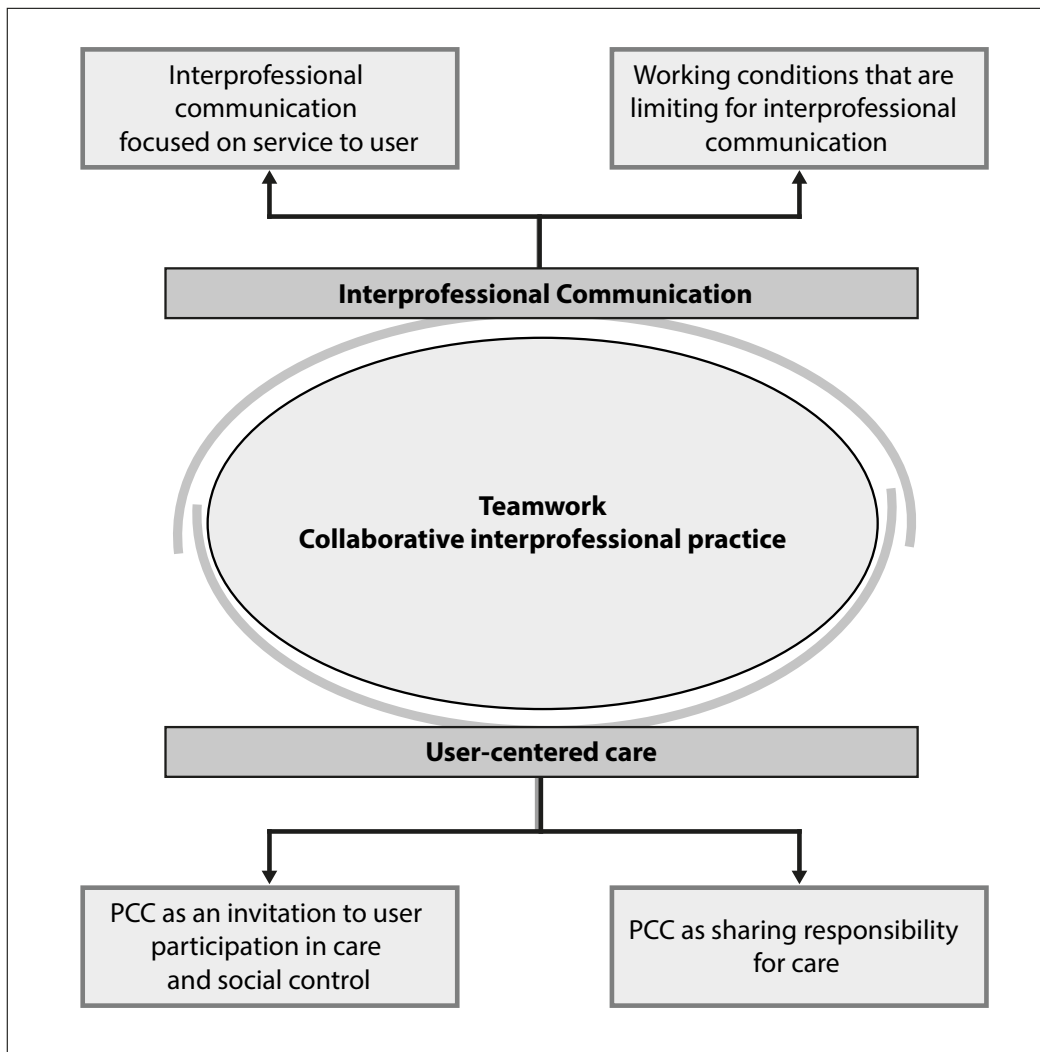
Interprofessional communication focused on service to user

Working conditions that are limiting for interprofessional communication

Interprofessional Communication

Teamwork
Collaborative interprofessional practice

User-centered care

PCC as an invitation to user participation in care and social control

PCC as sharing responsibility for care